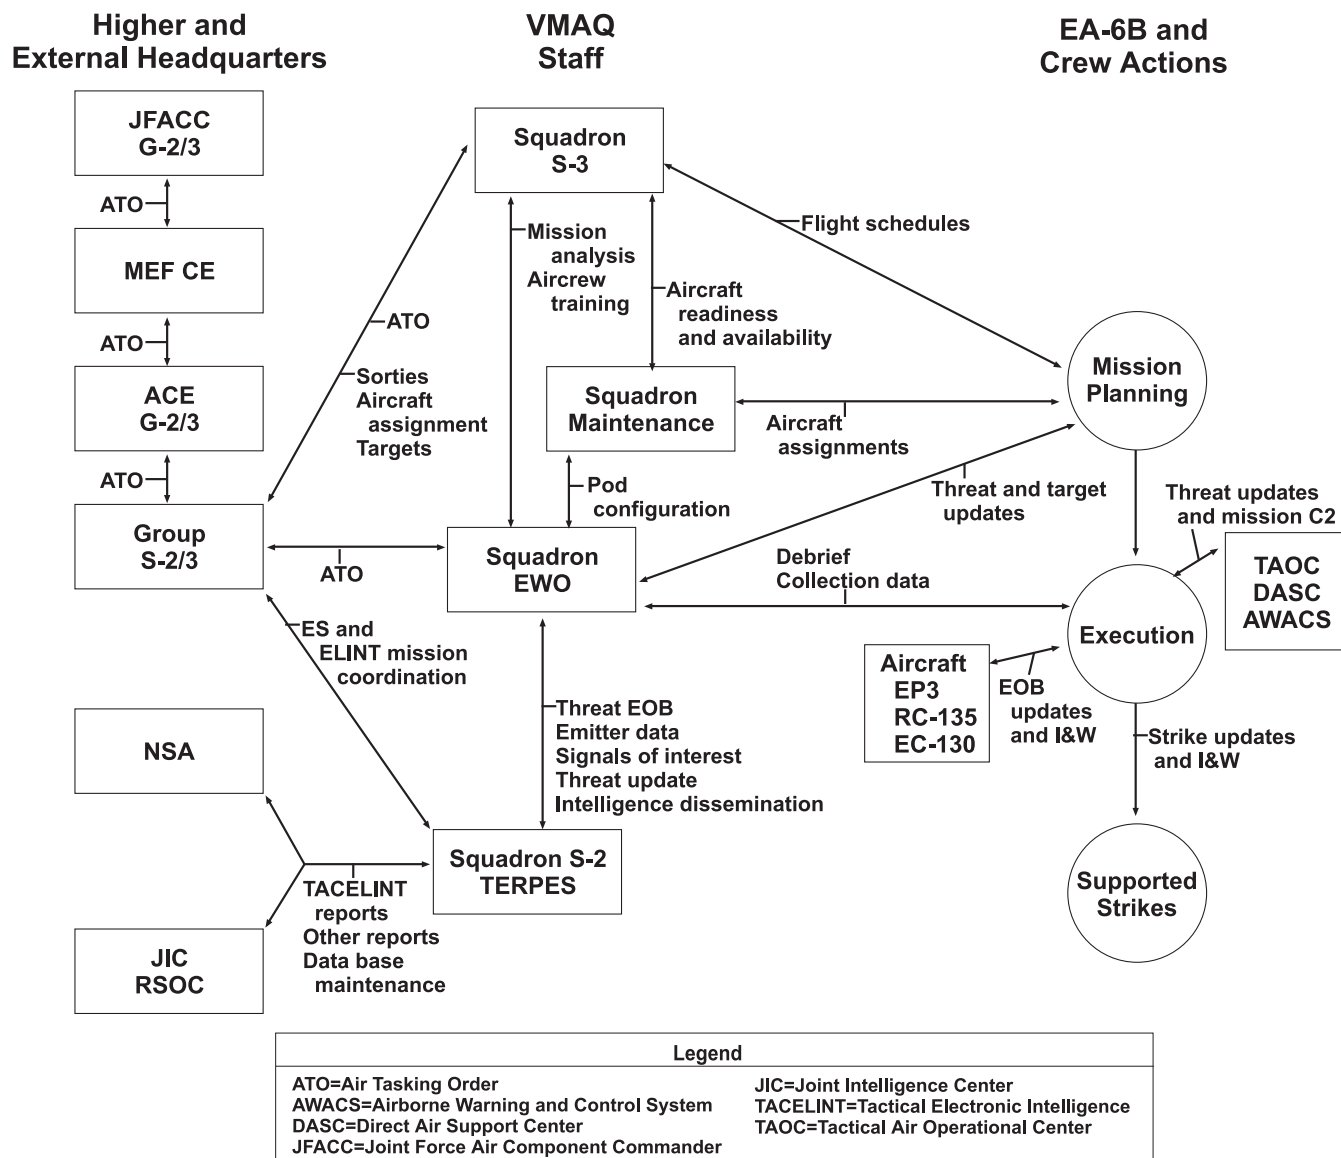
Higher and External Headquarters

VMAQ Staff

EA-6B and Crew Actions

JFACC G-2/3

ATO

MEF CE

ATO

ACE G-2/3

ATO

Group S-2/3

Squadron S-3

Mission analysis Aircrew training

Aircraft readiness and availability

Flight schedules

ATO

Sorties Aircraft assignment Targets

Squadron Maintenance

Aircraft assignments

Mission Planning

Pod configuration

Threat and target updates

Squadron EWO

ATO

Debrief Collection data

Threat updates and mission C2

TAOC DASC AWACS

Execution

ES and ELINT mission coordination

Aircraft EP3 RC-135 EC-130

EOB updates and I&W

Threat EOB Emitter data Signals of interest Threat update Intelligence dissemination

Strike updates and I&W

NSA

Squadron S-2 TERPES

TACELINT reports Other reports Data base maintenance

JIC RSOC

Supported Strikes

Legend
ATO=Air Tasking Order
AWACS=Airborne Warning and Control System
DASC=Direct Air Support Center
JFACC=Joint Force Air Component Commander
JIC=Joint Intelligence Center
TACELINT=Tactical Electronic Intelligence
TAOC=Tactical Air Operational Center